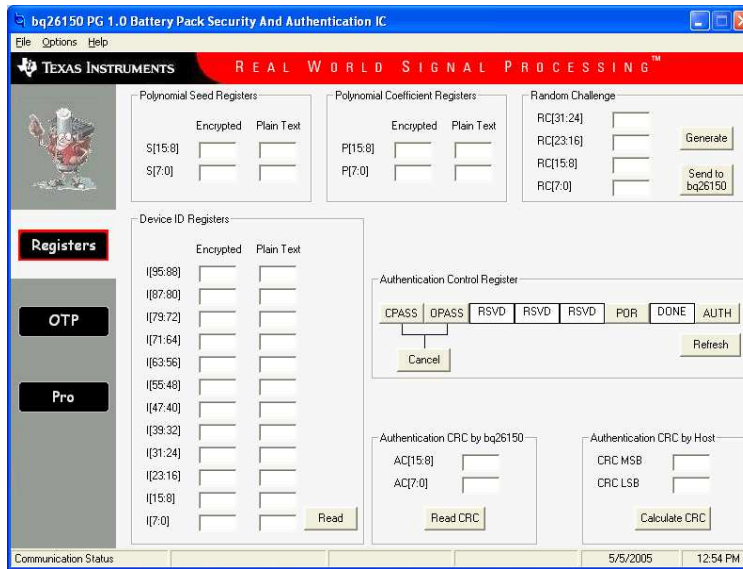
bq26150 PG 1.0 Battery Pack Security And Authentication IC

File Options Help

TEXAS INSTRUMENTS REAL WORLD SIGNAL PROCESSING™

Registers

OTP

Pro

Polynomial Seed Registers

Encrypted Plain Text

S[15:8]

S[7:0]

Polynomial Coefficient Registers

Encrypted Plain Text

P[15:8]

P[7:0]

Random Challenge

RC[31:24]

RC[23:16]

RC[15:8]

RC[7:0]

Generate

Send to bq26150

Device ID Registers

Encrypted Plain Text

I[95:88]

I[87:80]

I[79:72]

I[71:64]

I[63:56]

I[55:48]

I[47:40]

I[39:32]

I[31:24]

I[23:16]

I[15:8]

I[7:0]

Read

Authentication Control Register

CPASS OPASS RSVD RSVD RSVD POR DONE AUTH

Cancel

Refresh

Authentication CRC by bq26150

AC[15:8]

AC[7:0]

Read CRC

Authentication CRC by Host

CRC MSB

CRC LSB

Calculate CRC

Communication Status 5/5/2005 12:54 PM